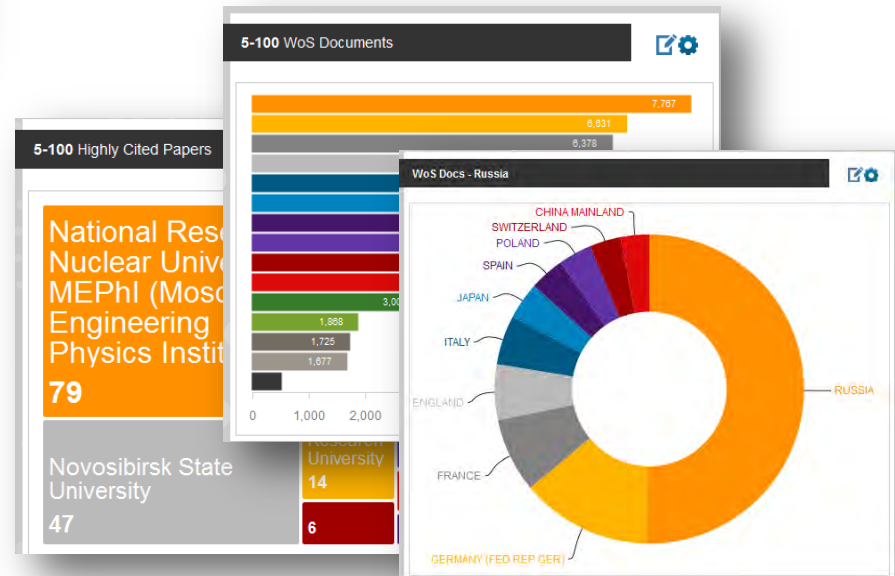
5-100 Highly Cited Papers

National Rese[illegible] Nuclear Unive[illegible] MEPhI (Mosc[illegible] Engineering Physics Instit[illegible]

79

Novosibirsk State University

47

Research University

14

6

5-100 WoS Documents

7,767

6,631

6,378

3,0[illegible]

1,868

1,725

1,677

0

1,000

2,000

WoS Docs - Russia

CHINA MAINLAND

SWITZERLAND

POLAND

SPAIN

JAPAN

ITALY

ENGLAND

FRANCE

GERMANY (FED REP GER)

RUSSIA